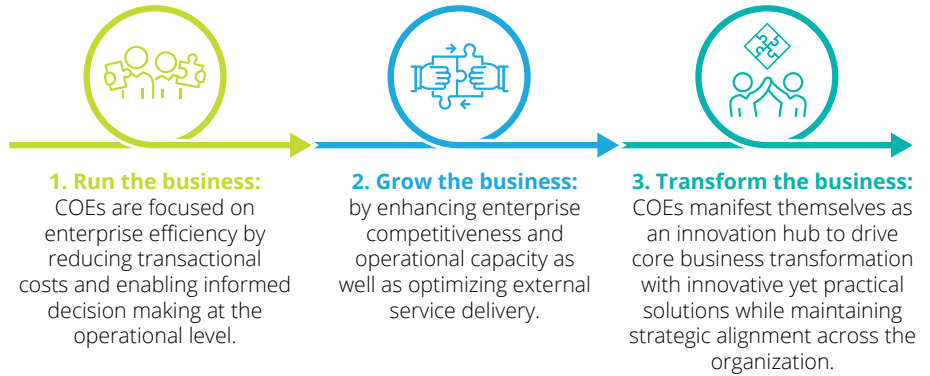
1. Run the business:
COEs are focused on enterprise efficiency by reducing transactional costs and enabling informed decision making at the operational level.

2. Grow the business:
by enhancing enterprise competitiveness and operational capacity as well as optimizing external service delivery.

3. Transform the business:
COEs manifest themselves as an innovation hub to drive core business transformation with innovative yet practical solutions while maintaining strategic alignment across the organization.